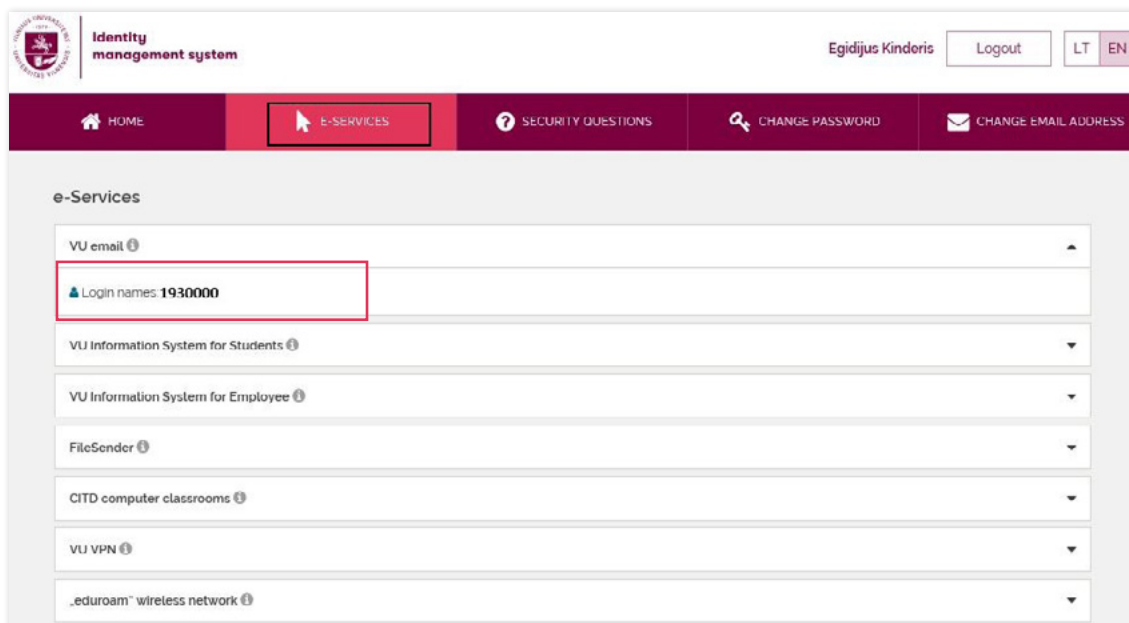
Identity management system

Egidijus Kinderis
Logout
LT EN

HOME
E-SERVICES
SECURITY QUESTIONS
CHANGE PASSWORD
CHANGE EMAIL ADDRESS

e-Services

VU email

Login names:1930000

VU Information System for Students

VU Information System for Employee

FileSender

CITD computer classrooms

VU VPN

„eduroam" wireless network